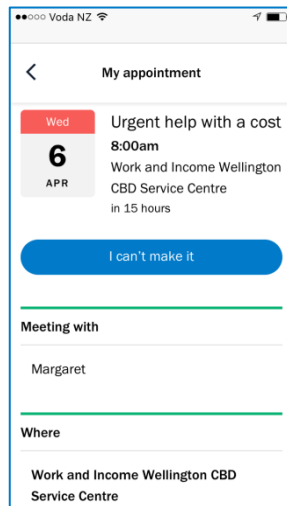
●●○○○ Voda NZ

My appointment

Wed
6
APR

Urgent help with a cost
8:00am
Work and Income Wellington CBD Service Centre
in 15 hours

I can't make it

Meeting with

Margaret

Where

Work and Income Wellington CBD Service Centre